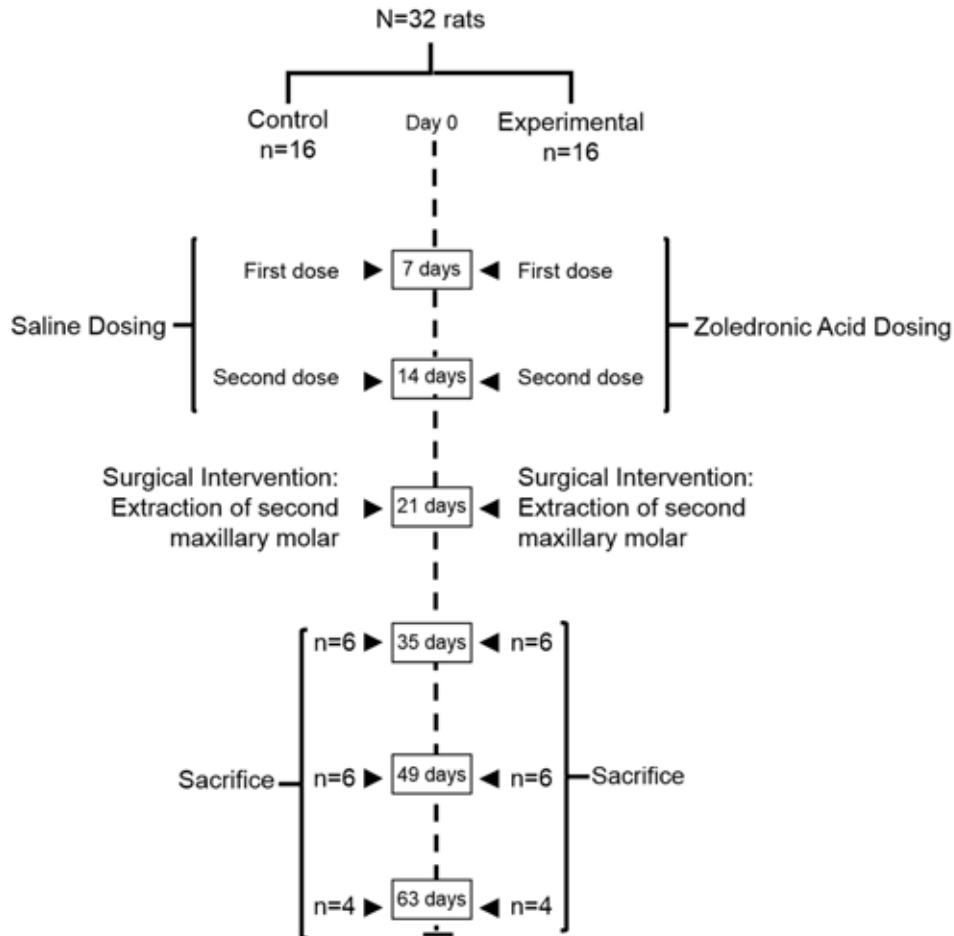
N=32 rats

Control
n=16

Day 0

Experimental
n=16

First dose

7 days

First dose

Saline Dosing

Zoledronic Acid Dosing

Second dose

14 days

Second dose

Surgical Intervention:
Extraction of second
maxillary molar

21 days

Surgical Intervention:
Extraction of second
maxillary molar

n=6

35 days

n=6

Sacrifice

n=6

49 days

n=6

Sacrifice

n=4

63 days

n=4